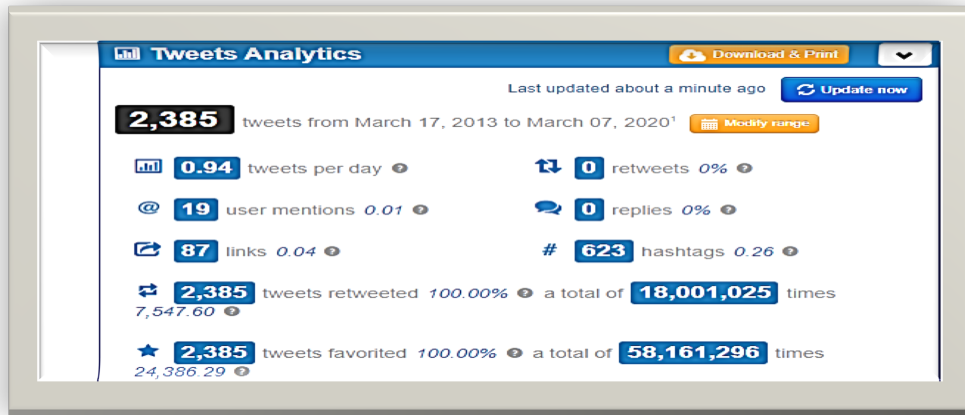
Tweets Analytics

Download & Print

Last updated about a minute ago

Update now

2,385 tweets from March 17, 2013 to March 07, 2020¹

Modify range

0.94 tweets per day

0 retweets 0%

@ 19 user mentions 0.01

0 replies 0%

87 links 0.04

# 623 hashtags 0.26

2,385 tweets retweeted 100.00% a total of 18,001,025 times 7,547.60

2,385 tweets favorited 100.00% a total of 58,161,296 times 24,386.29